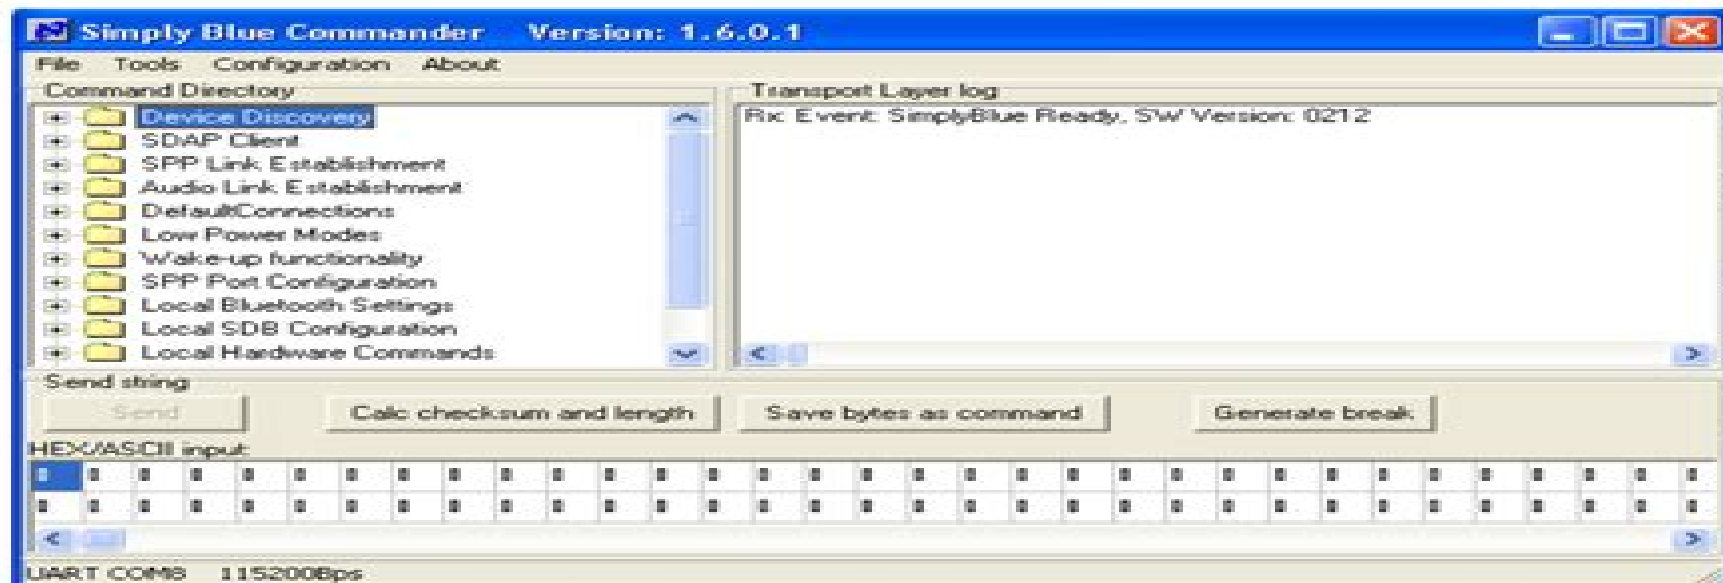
Simply Blue Commander Version: 1.6.0.1

File Tools Configuration About

Command Directory

Device Discovery
SDAP Client
SPP Link Establishment
Audio Link Establishment
DefaultConnections
Low Power Modes
Wake-up functionality
SPP Port Configuration
Local Bluetooth Settings
Local SDB Configuration
Local Hardware Commands

Transport Layer log

Rx Event: SimplyBlue Ready, SW Version: 0212

Send string

Send

Calc checksum and length

Save bytes as command

Generate break

HEX/ASCII input

UART COM8 115200Bps